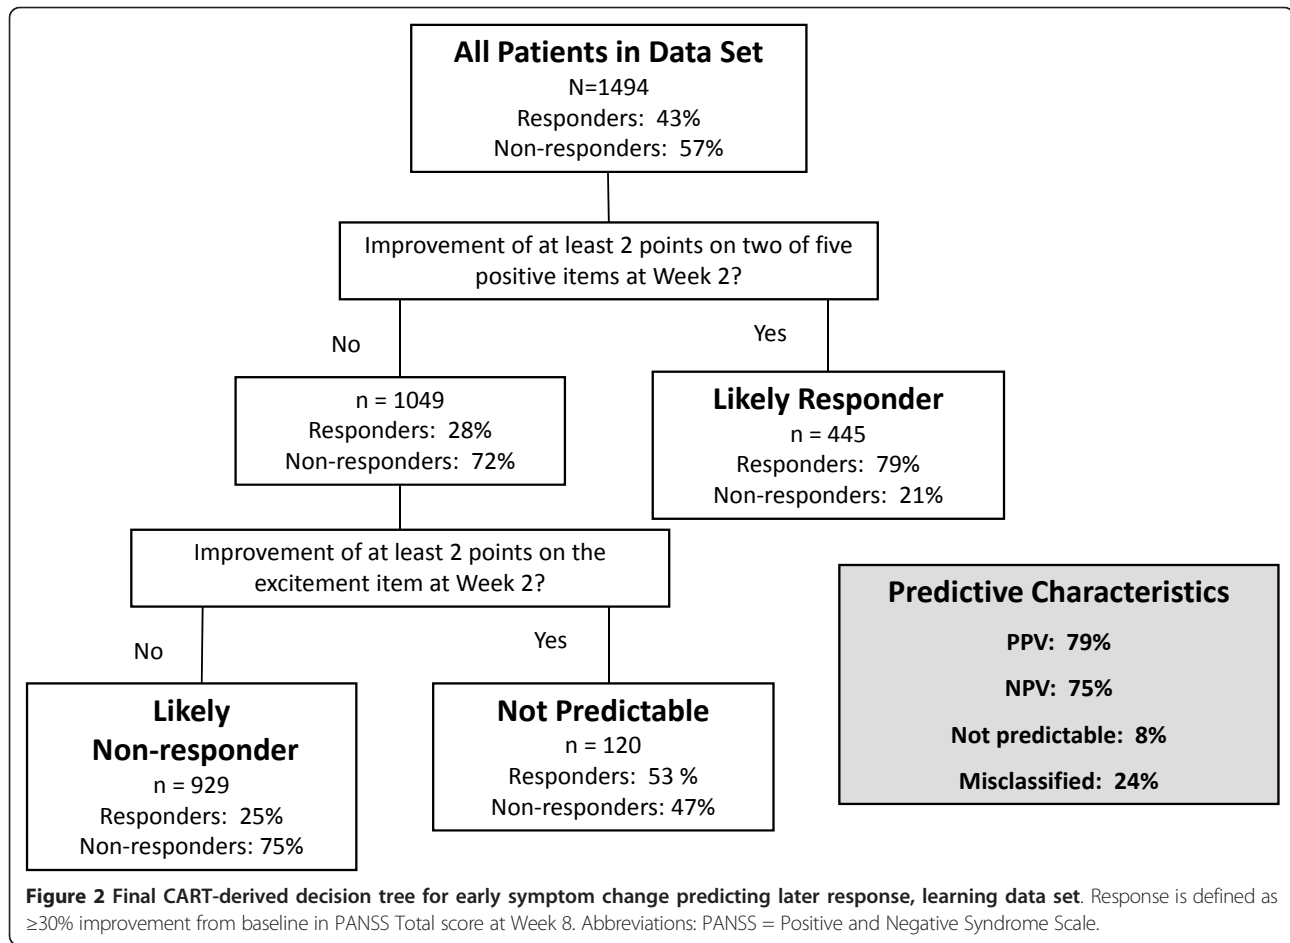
All Patients in Data Set
N=1494
Responders: 43%
Non-responders: 57%

Improvement of at least 2 points on two of five positive items at Week 2?

No

Yes

n = 1049
Responders: 28%
Non-responders: 72%

Likely Responder
n = 445
Responders: 79%
Non-responders: 21%

Improvement of at least 2 points on the excitement item at Week 2?

No

Yes

Likely Non-responder
n = 929
Responders: 25%
Non-responders: 75%

Not Predictable
n = 120
Responders: 53 %
Non-responders: 47%

Predictive Characteristics
PPV: 79%
NPV: 75%
Not predictable: 8%
Misclassified: 24%

**Figure 2 Final CART-derived decision tree for early symptom change predicting later response, learning data set**. Response is defined as ≥30% improvement from baseline in PANSS Total score at Week 8. Abbreviations: PANSS = Positive and Negative Syndrome Scale.